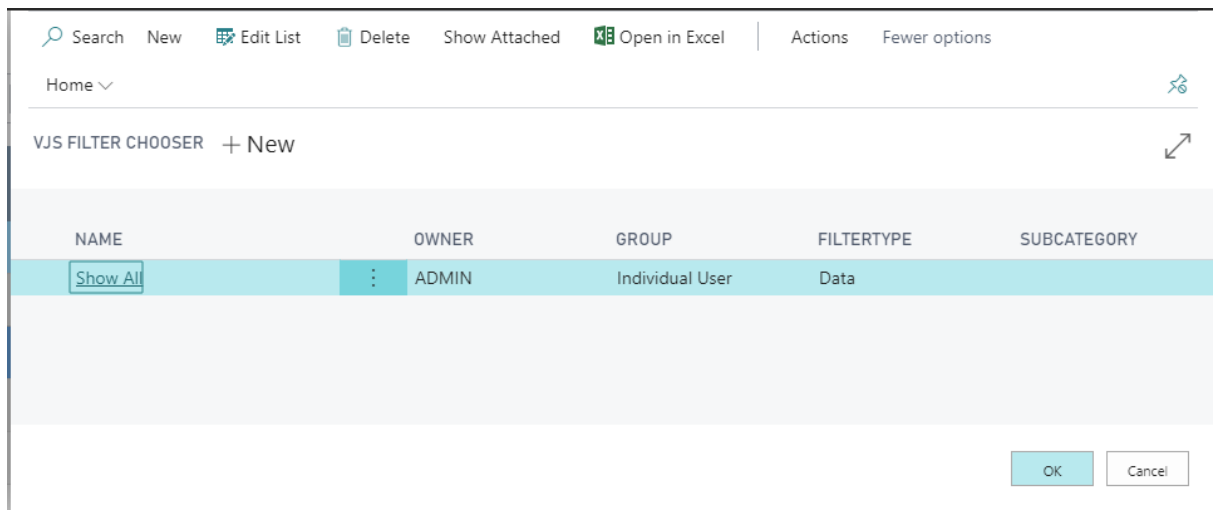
Search New Edit List Delete Show Attached Open in Excel Actions Fewer options

Home

VJS FILTER CHOOSER + New

| NAME | OWNER | GROUP | FILTERTYPE | SUBCATEGORY |
|---|---|---|---|---|
| Show All | ADMIN | Individual User | Data | |

OK Cancel